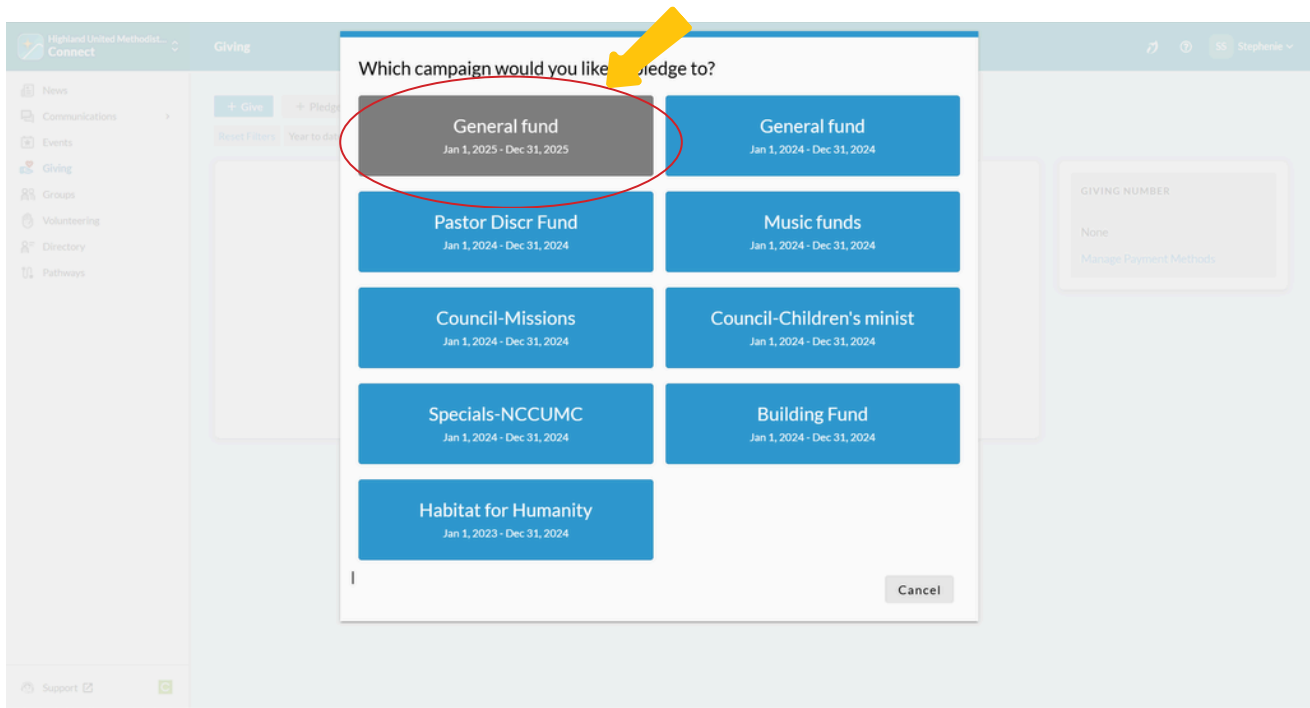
Highland United Methodist...
Connect

Giving

SS Stephenie

News
Communications
Events
Giving
Groups
Volunteering
Directory
Pathways

+ Give
+ Pledge
Reset Filters
Year to dat

GIVING NUMBER
None
Manage Payment Methods

Support

Which campaign would you like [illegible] pledge to?

General fund
Jan 1, 2025 - Dec 31, 2025

General fund
Jan 1, 2024 - Dec 31, 2024

Pastor Discr Fund
Jan 1, 2024 - Dec 31, 2024

Music funds
Jan 1, 2024 - Dec 31, 2024

Council-Missions
Jan 1, 2024 - Dec 31, 2024

Council-Children's minist
Jan 1, 2024 - Dec 31, 2024

Specials-NCCUMC
Jan 1, 2024 - Dec 31, 2024

Building Fund
Jan 1, 2024 - Dec 31, 2024

Habitat for Humanity
Jan 1, 2023 - Dec 31, 2024

Cancel